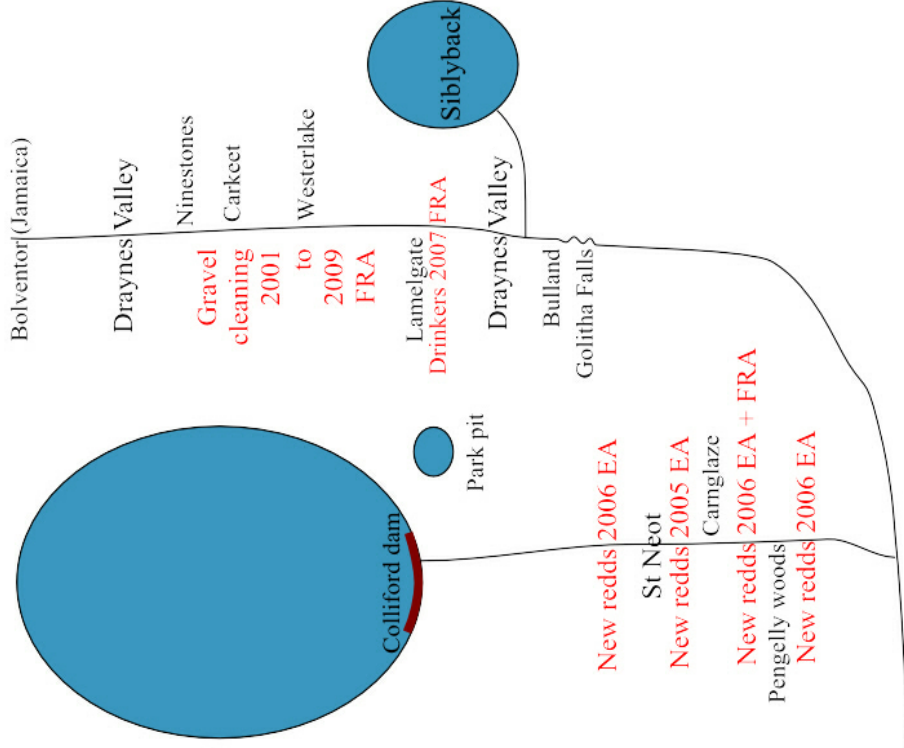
Bolventor (Jamaica)

Draynes Valley

Ninestones

Carkeet

Gravel cleaning 2001 to 2009 FRA

Westerlake

Lamelgate

Drinkers 2007 FRA

Siblyback

Draynes Valley

Bulland

Golitha Falls

Park pit

Colliford dam

New redds 2006 EA

St Neot

New redds 2005 EA

Carnglaze

New redds 2006 EA + FRA

Pengelly woods

New redds 2006 EA